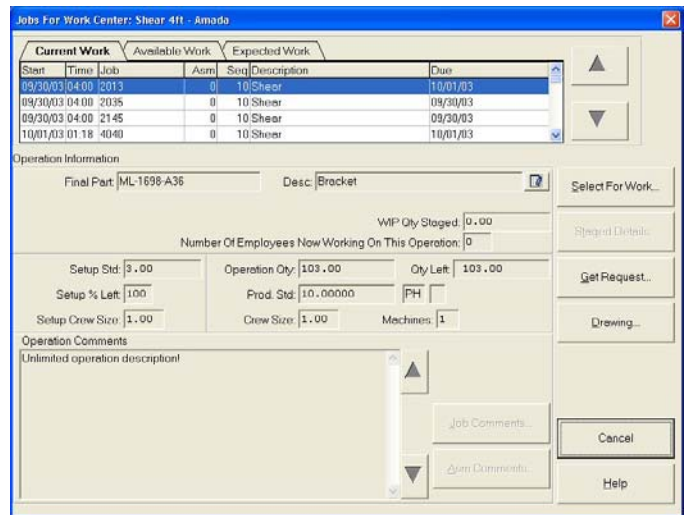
Jobs For Work Center: Shear 4ft - Amada

Current Work | Available Work | Expected Work

| Start | Time | Job | Asm | Seq | Description | Due |
|---|---|---|---|---|---|---|
| 09/30/03 | 04:00 | 2013 | 0 | 10 | Shear | 10/01/03 |
| 09/30/03 | 04:00 | 2035 | 0 | 10 | Shear | 09/30/03 |
| 09/30/03 | 04:00 | 2145 | 0 | 10 | Shear | 09/30/03 |
| 10/01/03 | 01:18 | 4040 | 0 | 10 | Shear | 10/01/03 |

Operation Information

Final Part: ML-1698-A36

Desc: Bracket

WIP Qty Staged: 0.00

Number Of Employees Now Working On This Operation: 0

Setup Std: 3.00

Operation Qty: 103.00

Qty Left: 103.00

Setup % Left: 100

Prod. Std: 10.00000

PH

Setup Crew Size: 1.00

Crew Size: 1.00

Machines: 1

Operation Comments

Unlimited operation description!

Job Comments...

Asm Comments...

Select For Work...

Staged Details...

Get Request...

Drawing...

Cancel

Help